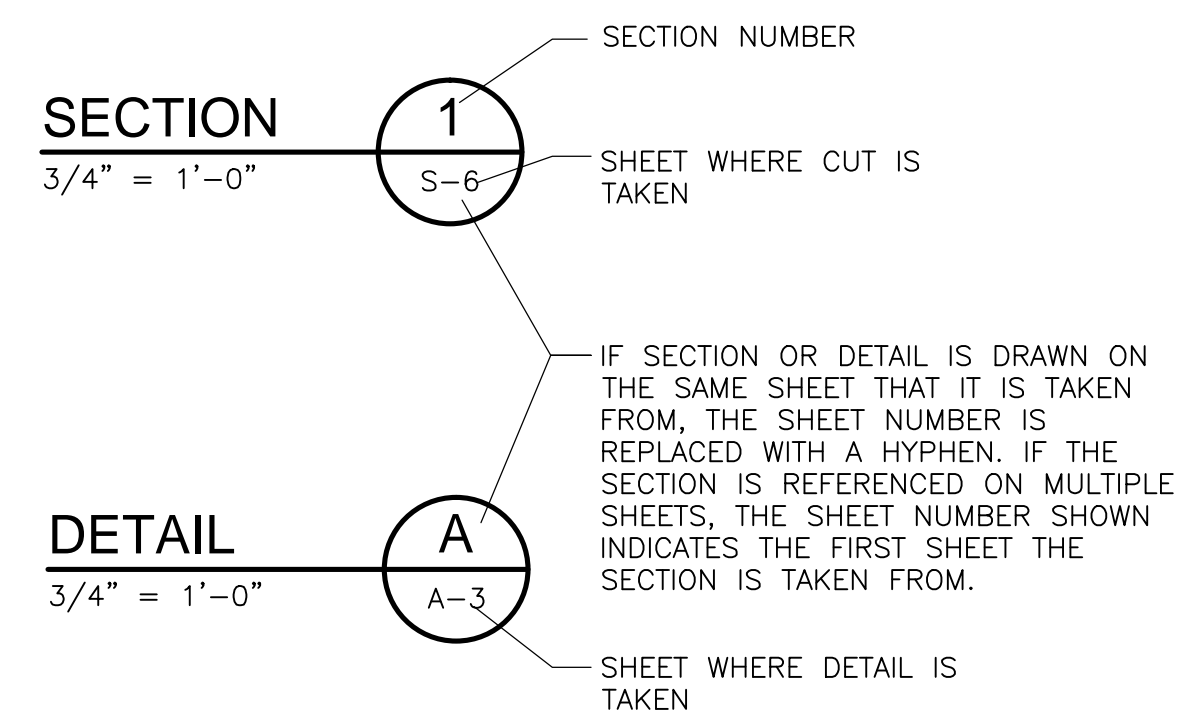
SECTION NUMBER

SECTION
3/4" = 1'–0"

1

S–6

SHEET WHERE CUT IS TAKEN

IF SECTION OR DETAIL IS DRAWN ON THE SAME SHEET THAT IT IS TAKEN FROM, THE SHEET NUMBER IS REPLACED WITH A HYPHEN. IF THE SECTION IS REFERENCED ON MULTIPLE SHEETS, THE SHEET NUMBER SHOWN INDICATES THE FIRST SHEET THE SECTION IS TAKEN FROM.

DETAIL
3/4" = 1'–0"

A

A–3

SHEET WHERE DETAIL IS TAKEN